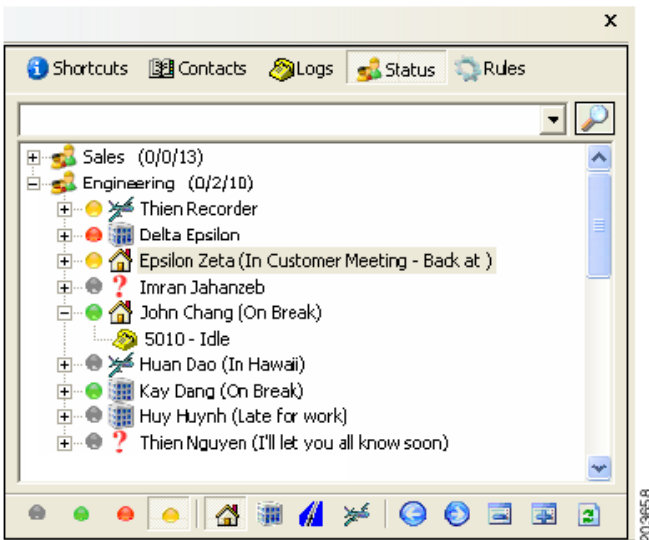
x

Shortcuts Contacts Logs Status Rules

Sales (0/0/13)
Engineering (0/2/10)
Thien Recorder
Delta Epsilon
Epsilon Zeta (In Customer Meeting - Back at )
Imran Jahanzeb
John Chang (On Break)
5010 - Idle
Huan Dao (In Hawaii)
Kay Dang (On Break)
Huy Huynh (Late for work)
Thien Nguyen (I'll let you all know soon)

203658